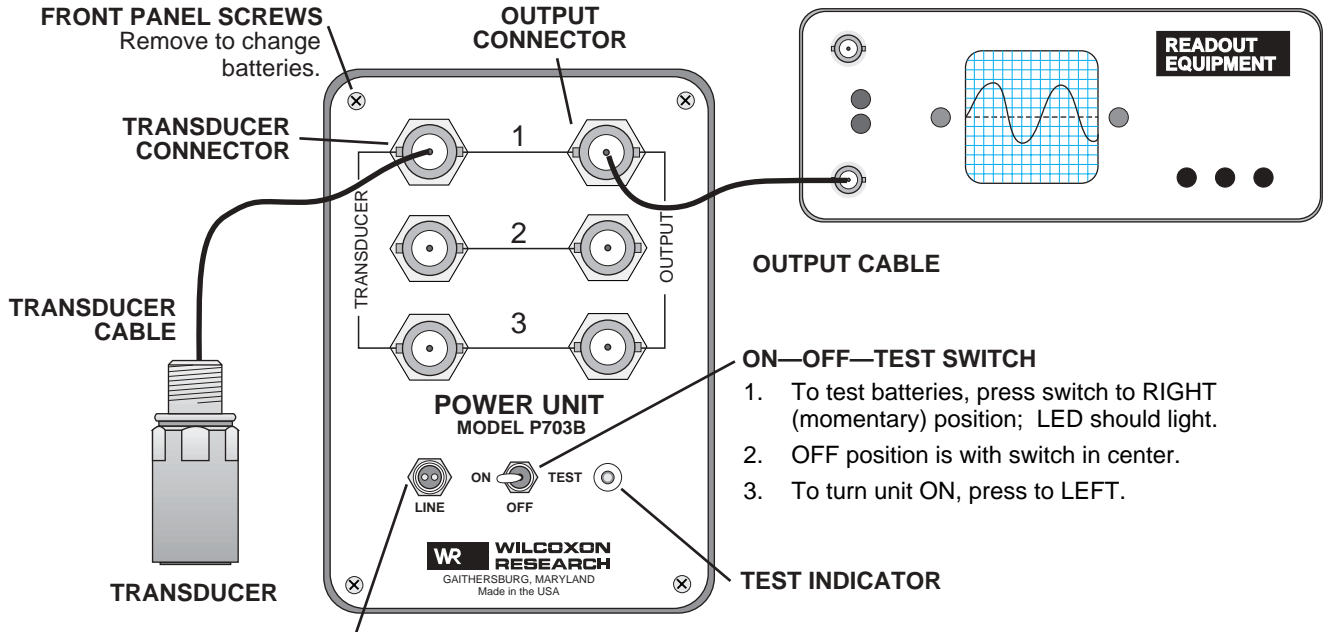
FRONT PANEL SCREWS
Remove to change batteries.

OUTPUT CONNECTOR

READOUT EQUIPMENT

TRANSDUCER CONNECTOR

1

2

3

TRANSDUCER

OUTPUT

OUTPUT CABLE

TRANSDUCER CABLE

ON—OFF—TEST SWITCH
1. To test batteries, press switch to RIGHT (momentary) position; LED should light.
2. OFF position is with switch in center.
3. To turn unit ON, press to LEFT.

POWER UNIT
MODEL P703B

ON TEST
LINE OFF

WR WILCOXON RESEARCH
GAITHERSBURG, MARYLAND
Made in the USA

TRANSDUCER

TEST INDICATOR